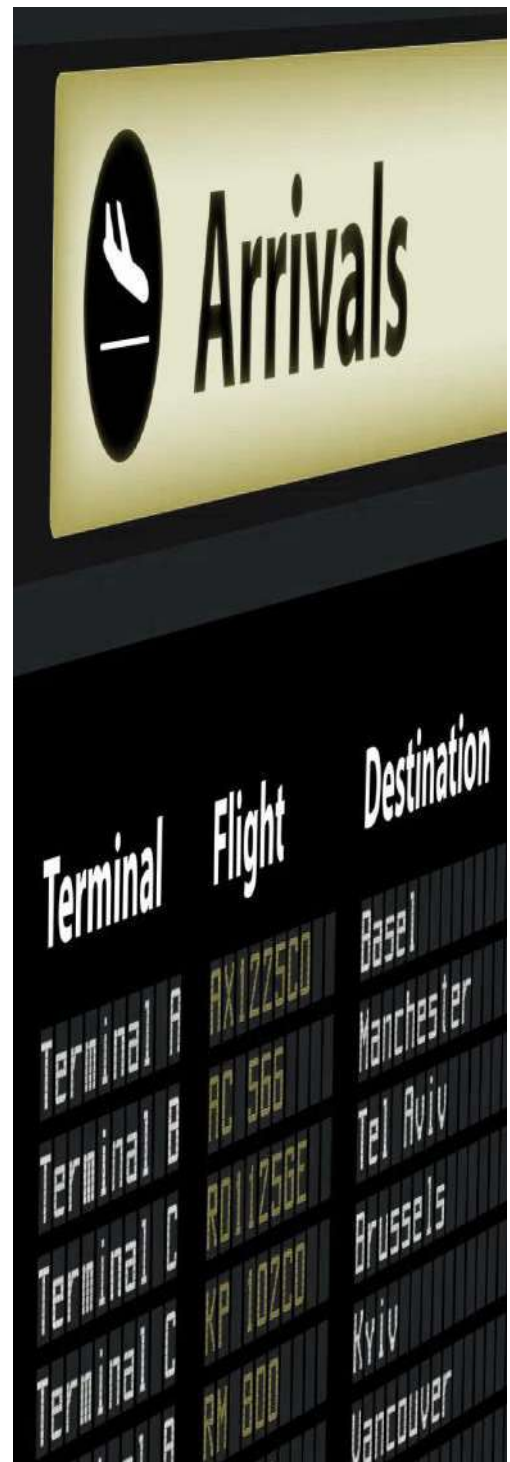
Arrivals

| Terminal | Flight | Destination |
|---|---|---|
| Terminal A | AX1225CD | Basel |
| Terminal B | AC 566 | Manchester |
| Terminal C | RD1125GE | Tel Aviv |
| Terminal C | KP 102CD | Brussels |
| Terminal C | RM 800 | Kyiv |
| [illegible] | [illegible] | Vancouver |